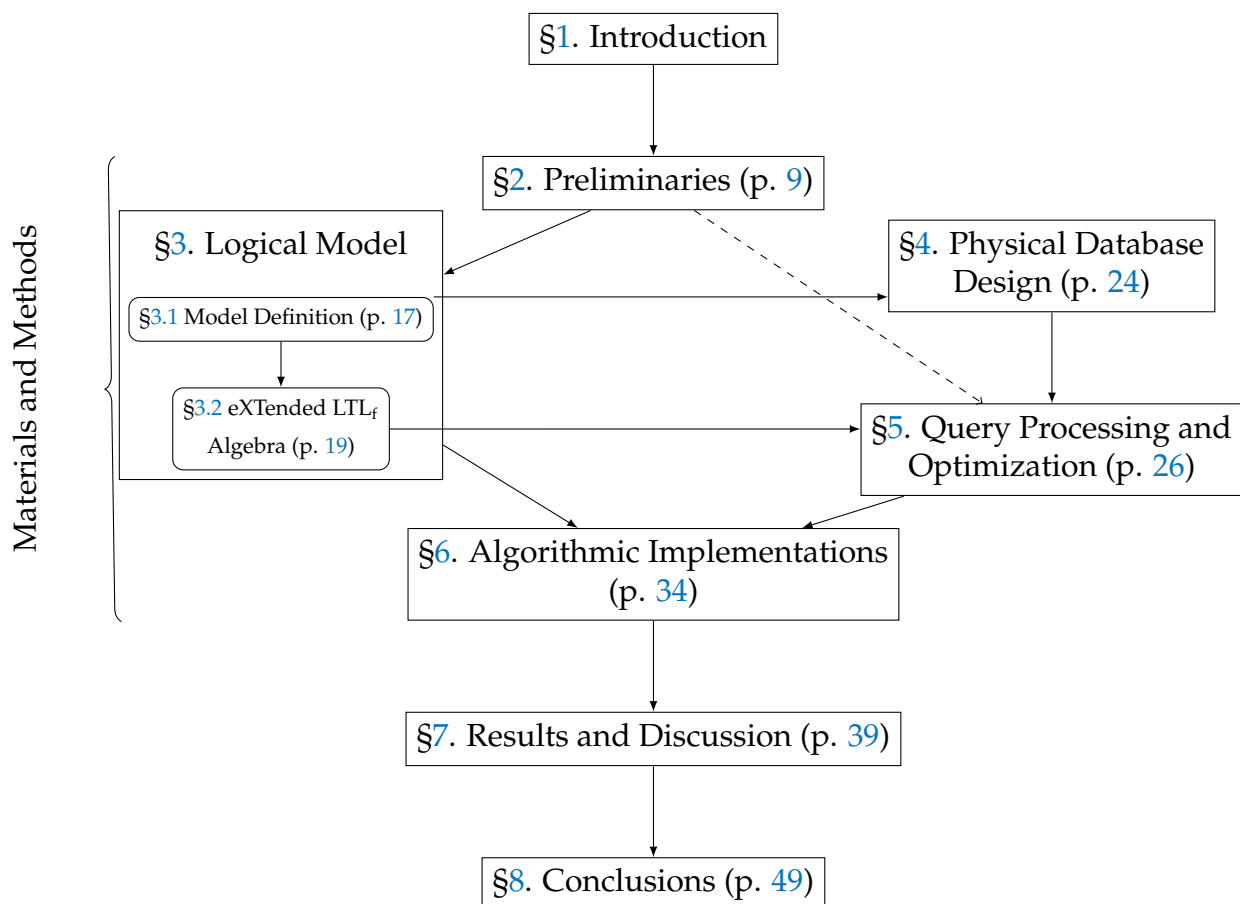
§1. Introduction

Materials and Methods

§2. Preliminaries (p. 9)

§3. Logical Model

§3.1 Model Definition (p. 17)

§3.2 eXTended $LTL_f$ Algebra (p. 19)

§4. Physical Database Design (p. 24)

§5. Query Processing and Optimization (p. 26)

§6. Algorithmic Implementations (p. 34)

§7. Results and Discussion (p. 39)

§8. Conclusions (p. 49)